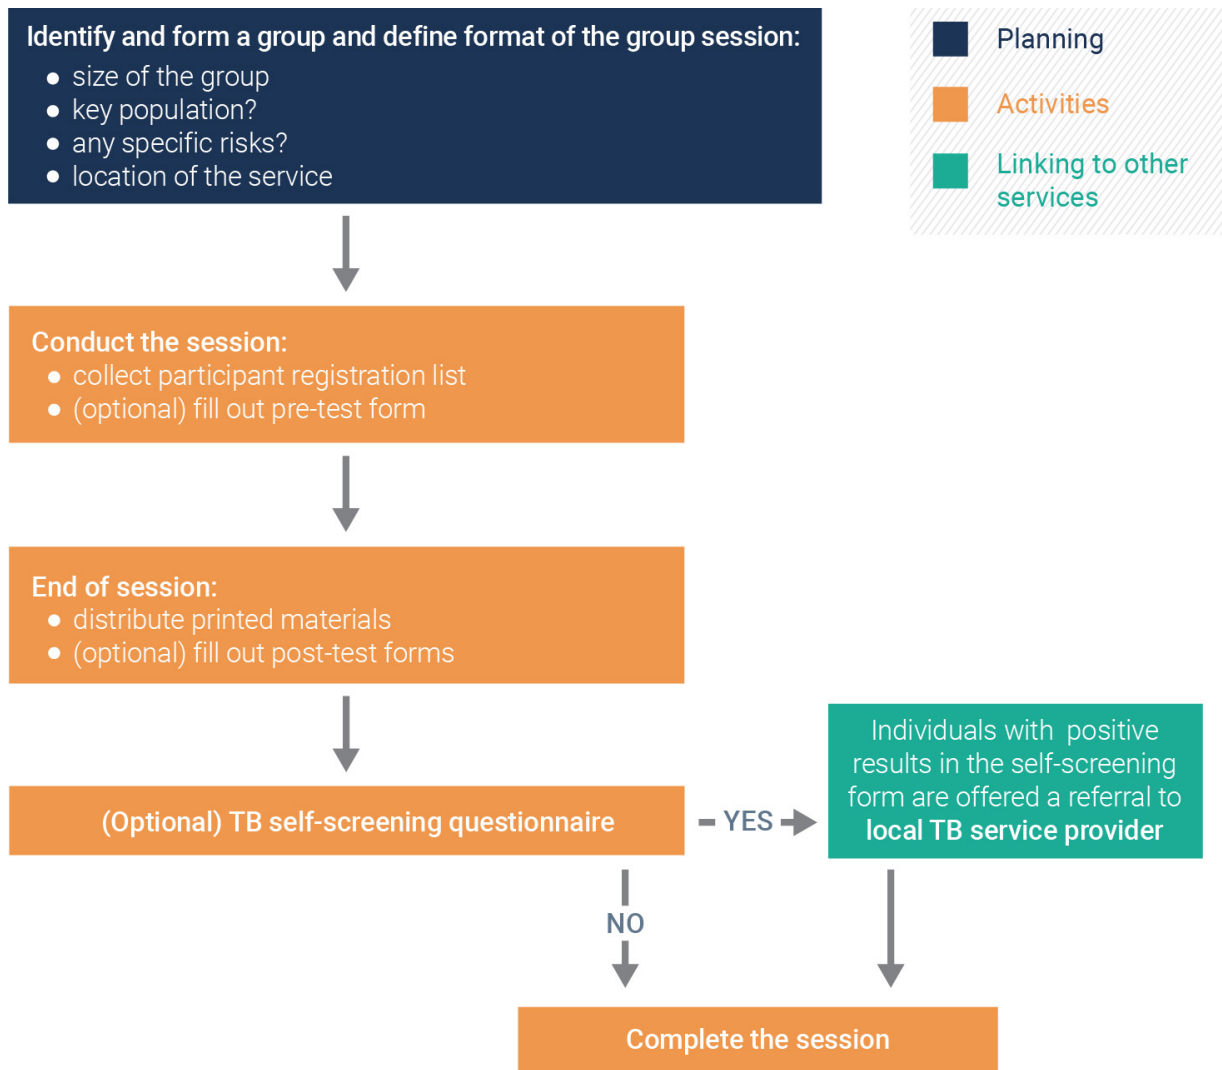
Identify and form a group and define format of the group session:
- size of the group
- key population?
- any specific risks?
- location of the service

Planning

Activities

Linking to other services

Conduct the session:
- collect participant registration list
- (optional) fill out pre-test form

End of session:
- distribute printed materials
- (optional) fill out post-test forms

(Optional) TB self-screening questionnaire

YES

Individuals with positive results in the self-screening form are offered a referral to local TB service provider

NO

Complete the session